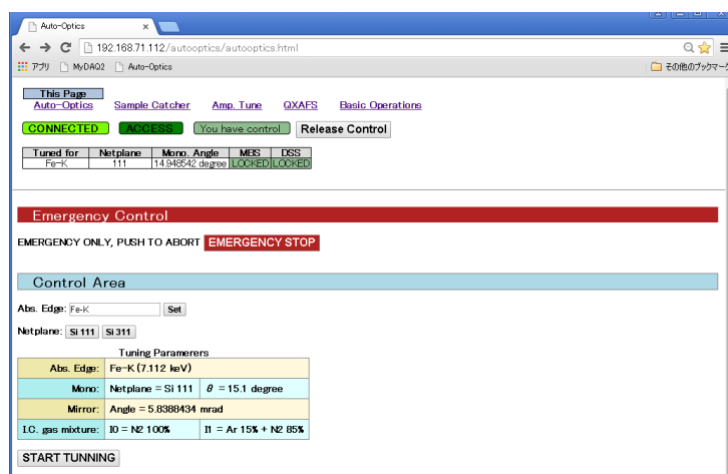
Auto-Optics ×

192.168.71.112/autooptics/autooptics.html

アプリ MyDAQ2 Auto-Optics

その他のブックマー

This Page
Auto-Optics Sample Catcher Amp. Tune QXAFS Basic Operations

CONNECTED ACCESS You have control Release Control

| Tuned for | Netplane | Mono. Angle | MBS | DSS |
|---|---|---|---|---|
| Fe-K | 111 | 14.948542 degree | LOCKED | LOCKED |

Emergency Control

EMERGENCY ONLY, PUSH TO ABORT EMERGENCY STOP

Control Area

Abs. Edge: Fe-K Set

Netplane: Si 111 Si 311

Tuning Paramerers

| Abs. Edge: | Fe-K (7.112 keV) | |
|---|---|---|
| Mono: | Netplane = Si 111 | $\theta$ = 15.1 degree |
| Mirror: | Angle = 5.8388434 mrad | |
| I.C. gas mixture: | I0 = N2 100% | I1 = Ar 15% + N2 85% |

START TUNNING